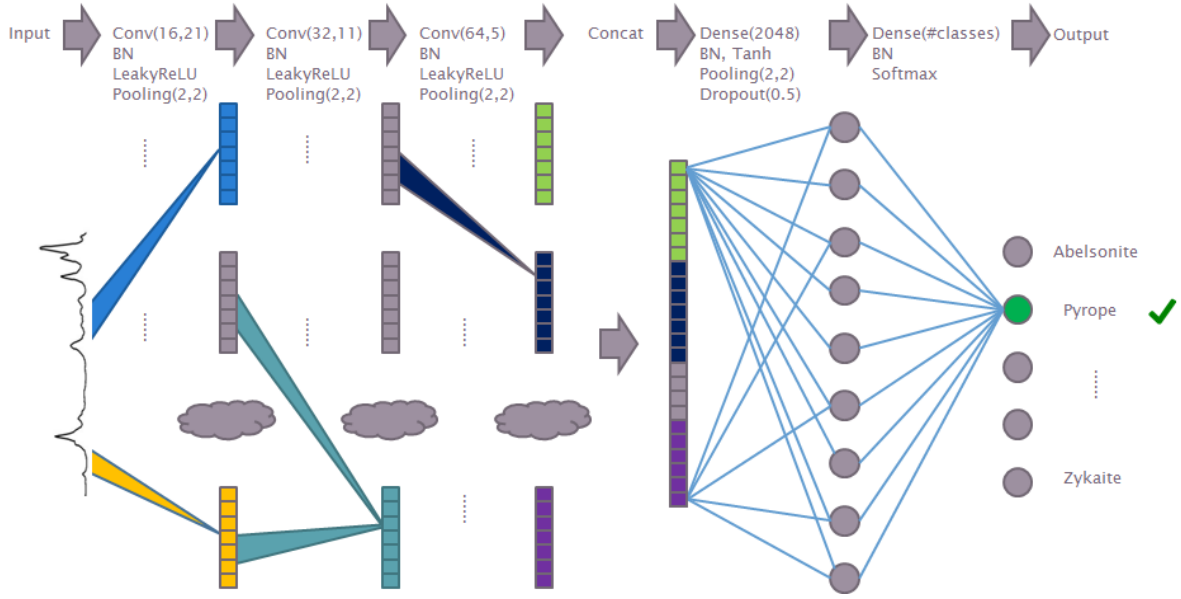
Input

Conv(16,21)
BN
LeakyReLU
Pooling(2,2)

Conv(32,11)
BN
LeakyReLU
Pooling(2,2)

Conv(64,5)
BN
LeakyReLU
Pooling(2,2)

Concat

Dense(2048)
BN, Tanh
Pooling(2,2)
Dropout(0.5)

Dense(#classes)
BN
Softmax

Output

Abelsonite
Pyrope
Zykaite